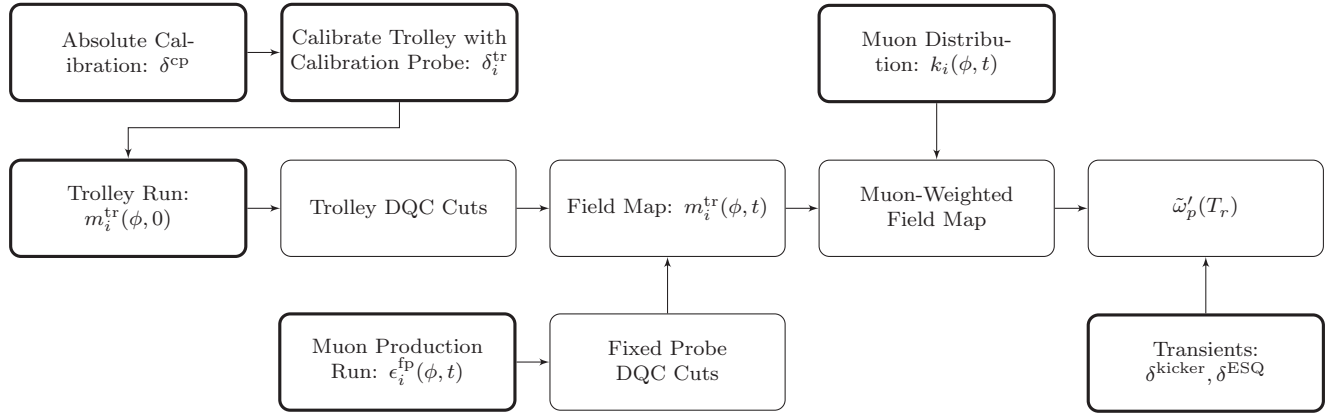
Absolute Calibration: $\delta^{\text{cp}}$

Calibrate Trolley with Calibration Probe: $\delta_i^{\text{tr}}$

Muon Distribution: $k_i(\phi, t)$

Trolley Run: $m_i^{\text{tr}}(\phi, 0)$

Trolley DQC Cuts

Field Map: $m_i^{\text{tr}}(\phi, t)$

Muon-Weighted Field Map

$\tilde{\omega}'_p(T_r)$

Muon Production Run: $\epsilon_i^{\text{fp}}(\phi, t)$

Fixed Probe DQC Cuts

Transients: $\delta^{\text{kicker}}, \delta^{\text{ESQ}}$